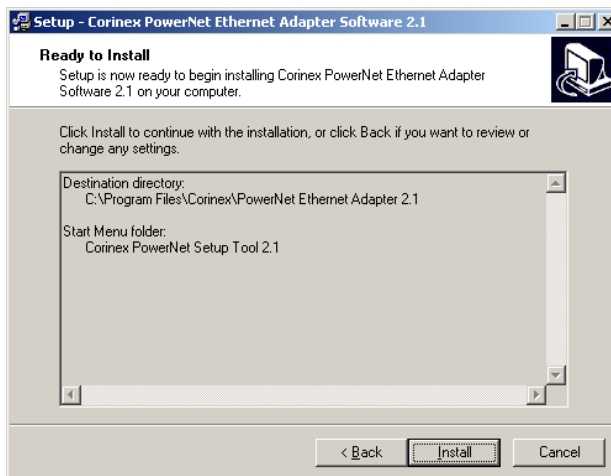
Setup - Corinex PowerNet Ethernet Adapter Software 2.1

Ready to Install

Setup is now ready to begin installing Corinex PowerNet Ethernet Adapter Software 2.1 on your computer.

Click Install to continue with the installation, or click Back if you want to review or change any settings.

Destination directory:
C:\Program Files\Corinex\PowerNet Ethernet Adapter 2.1

Start Menu folder:
Corinex PowerNet Setup Tool 2.1

< Back

Install

Cancel